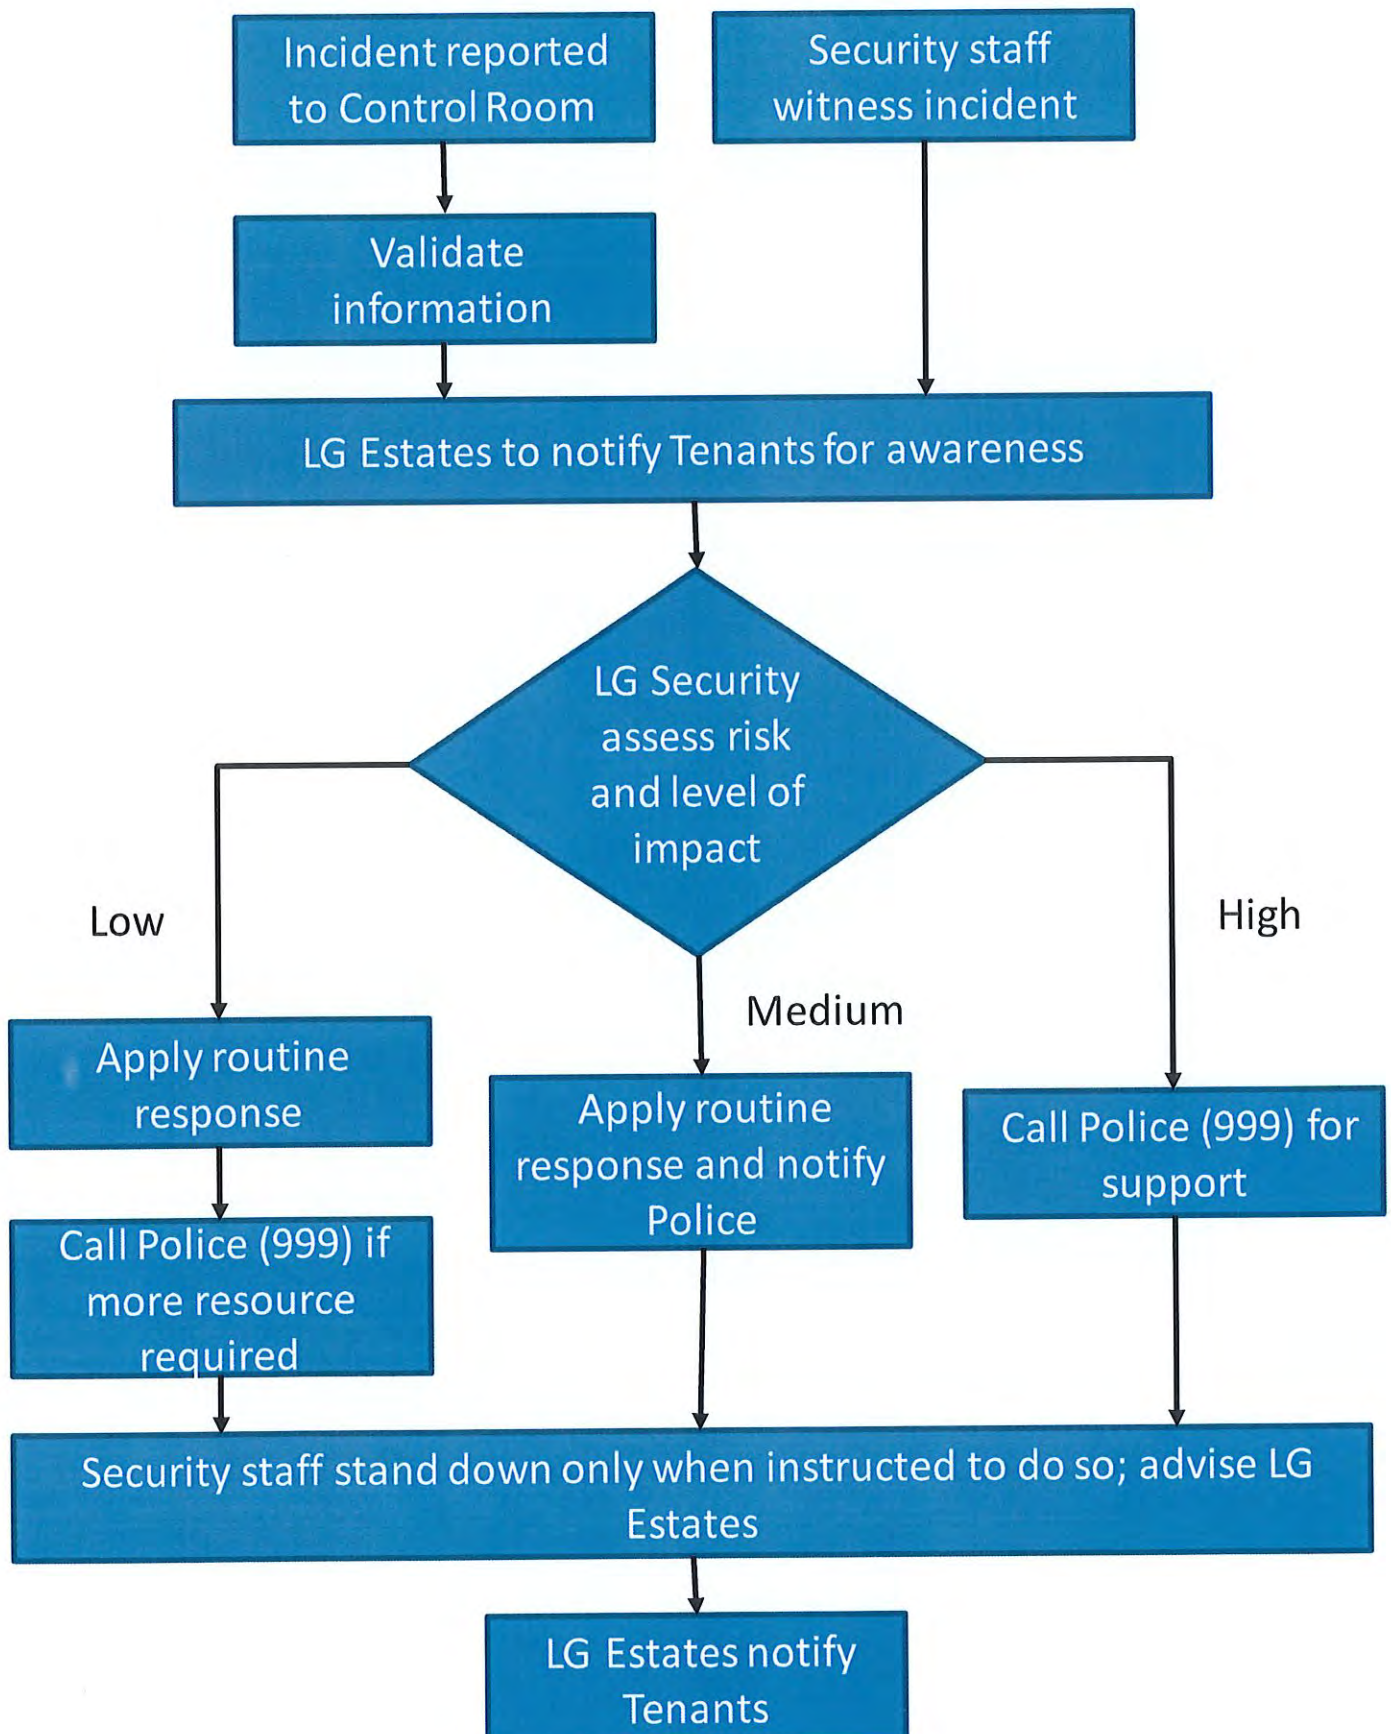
Incident reported to Control Room

Security staff witness incident

Validate information

LG Estates to notify Tenants for awareness

LG Security assess risk and level of impact

Low

High

Medium

Apply routine response

Apply routine response and notify Police

Call Police (999) for support

Call Police (999) if more resource required

Security staff stand down only when instructed to do so; advise LG Estates

LG Estates notify Tenants